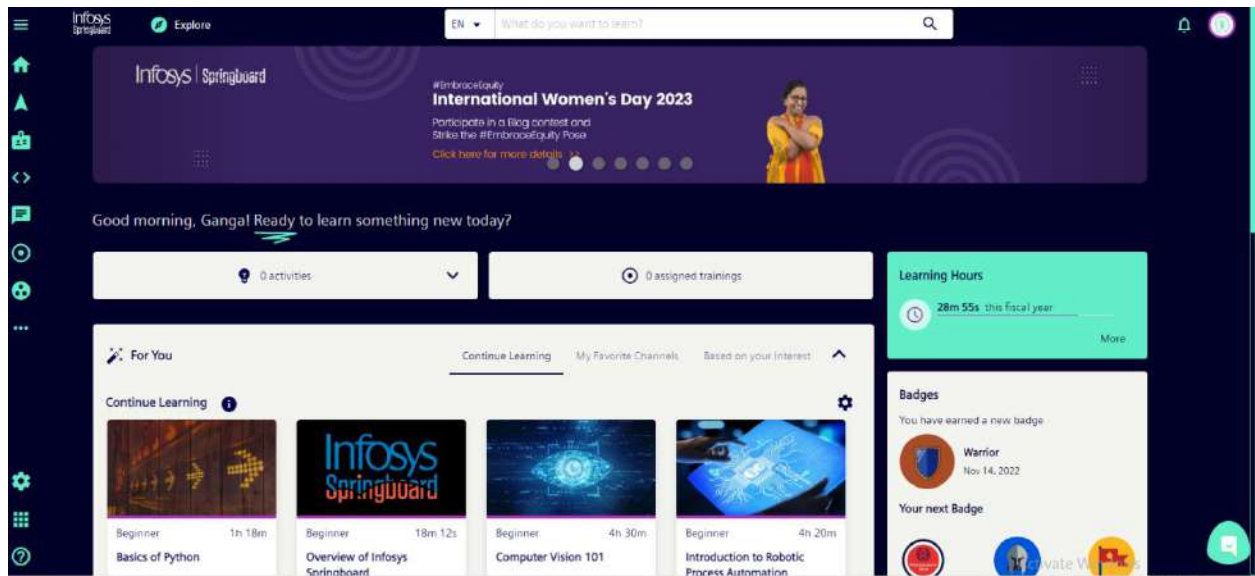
Infosys Springboard

Explore

EN

What do you want to learn?

Infosys | Springboard

#EmbraceEquity
International Women's Day 2023
Participate in a Blog contest and Strike the #EmbraceEquity Pose
Click here for more details >>

Good morning, Ganga! Ready to learn something new today?

0 activities

0 assigned trainings

Learning Hours
28m 55s this fiscal year
More

For You

Continue Learning    My Favorite Channels    Based on your Interest

Continue Learning

Infosys Springboard

Beginner 1h 18m
Basics of Python

Beginner 18m 12s
Overview of Infosys Springboard

Beginner 4h 30m
Computer Vision 101

Beginner 4h 20m
Introduction to Robotic Process Automation

Badges
You have earned a new badge
Warrior
Nov 14, 2022

Your next Badge

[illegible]vate W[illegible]s